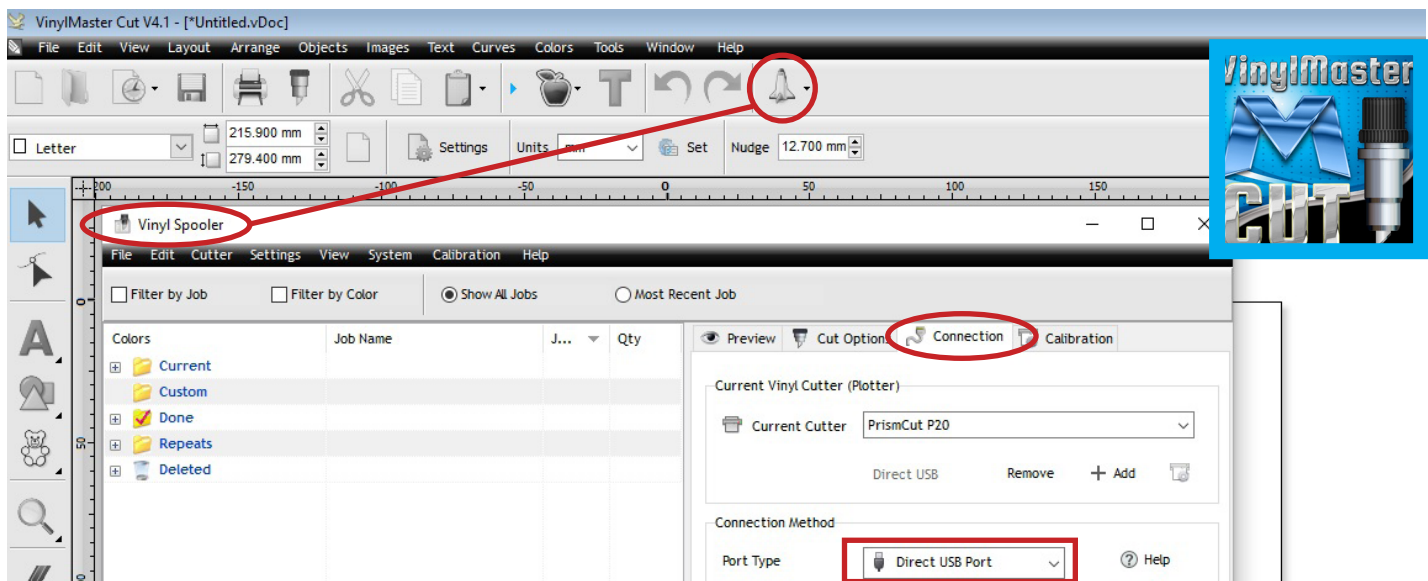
VinylMaster Cut V4.1 - [*Untitled.vDoc]

File Edit View Layout Arrange Objects Images Text Curves Colors Tools Window Help

Letter 215.900 mm 279.400 mm Settings Units mm Set Nudge 12.700 mm

-200 -150 -100 -50 0 50 100 150

VinylMaster CUT

Vinyl Spooler

File Edit Cutter Settings View System Calibration Help

Filter by Job Filter by Color Show All Jobs Most Recent Job

| Colors | Job Name | J... | Qty |
|---|---|---|---|
| Current | | | |
| Custom | | | |
| Done | | | |
| Repeats | | | |
| Deleted | | | |

Preview Cut Options Connection Calibration

Current Vinyl Cutter (Plotter)

Current Cutter PrismCut P20

Direct USB Remove + Add

Connection Method

Port Type Direct USB Port Help